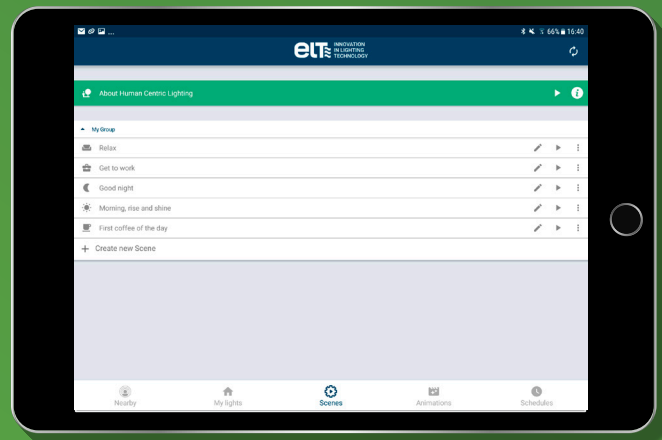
66% 16:40

elt INNOVATION IN LIGHTING TECHNOLOGY

About Human Centric Lighting

My Group

Relax

Get to work

Good night

Morning, rise and shine

First coffee of the day

Create new Scene

Nearby

My lights

Scenes

Animations

Schedules